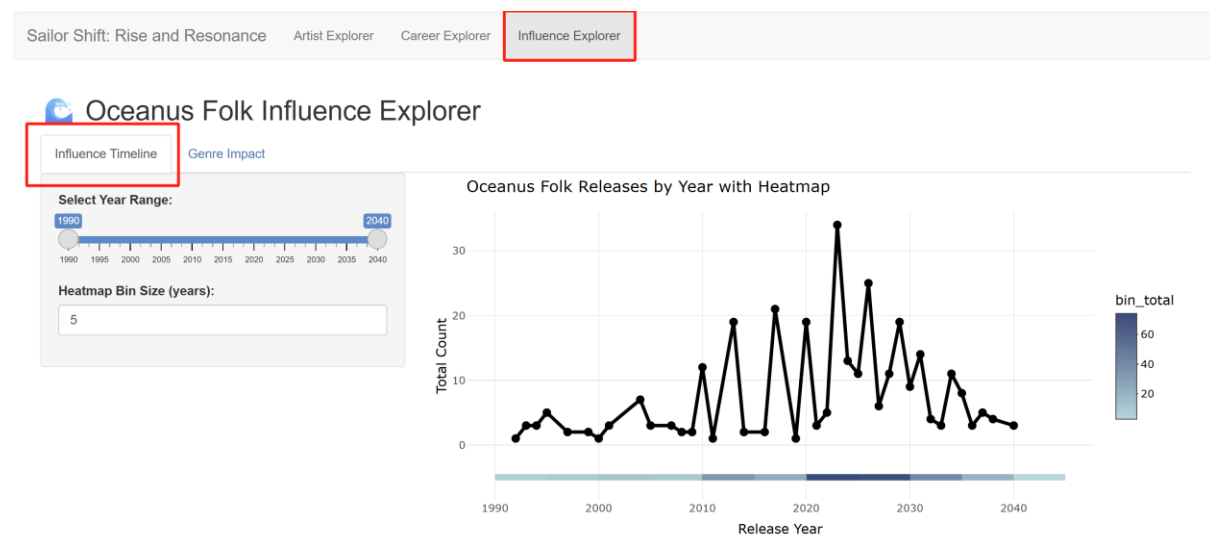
Sailor Shift: Rise and Resonance Artist Explorer Career Explorer Influence Explorer

Oceanus Folk Influence Explorer

Influence Timeline Genre Impact

Select Year Range:

1990 2040

1990 1995 2000 2005 2010 2015 2020 2025 2030 2035 2040

Heatmap Bin Size (years):

5

Oceanus Folk Releases by Year with Heatmap

Total Count

0
10
20
30

1990 2000 2010 2020 2030 2040

Release Year

bin_total

60
40
20